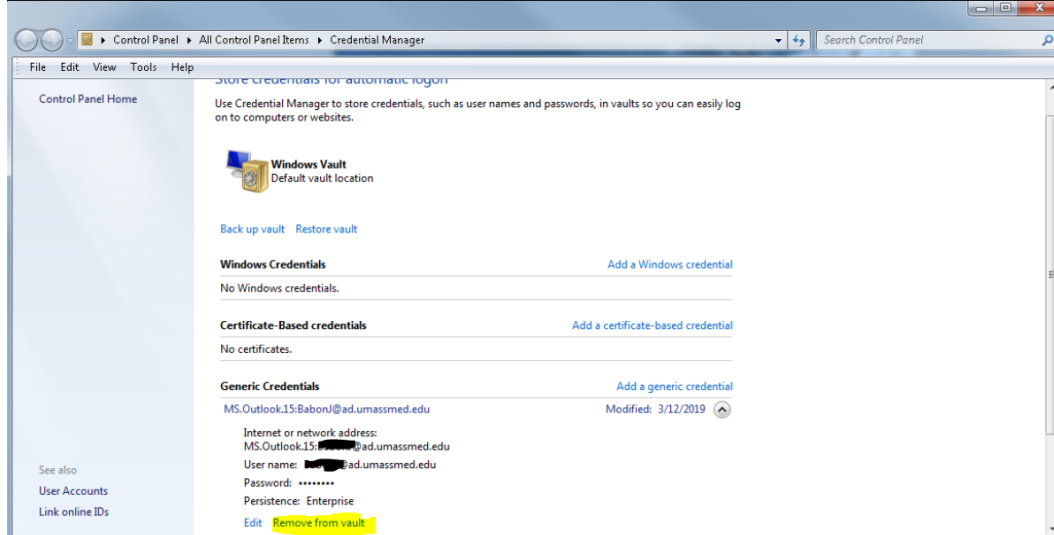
Control Panel ▸ All Control Panel Items ▸ Credential Manager

Search Control Panel

File Edit View Tools Help

Control Panel Home

Store credentials for automatic logon

Use Credential Manager to store credentials, such as user names and passwords, in vaults so you can easily log on to computers or websites.

Windows Vault
Default vault location

Back up vault Restore vault

Windows Credentials | Add a Windows credential

No Windows credentials.

Certificate-Based credentials | Add a certificate-based credential

No certificates.

Generic Credentials | Add a generic credential

MS.Outlook.15:BabonJ@ad.umassmed.edu Modified: 3/12/2019

Internet or network address:
MS.Outlook.15:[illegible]@ad.umassmed.edu
User name: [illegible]@ad.umassmed.edu
Password: ••••••••
Persistence: Enterprise

Edit Remove from vault

See also
User Accounts
Link online IDs